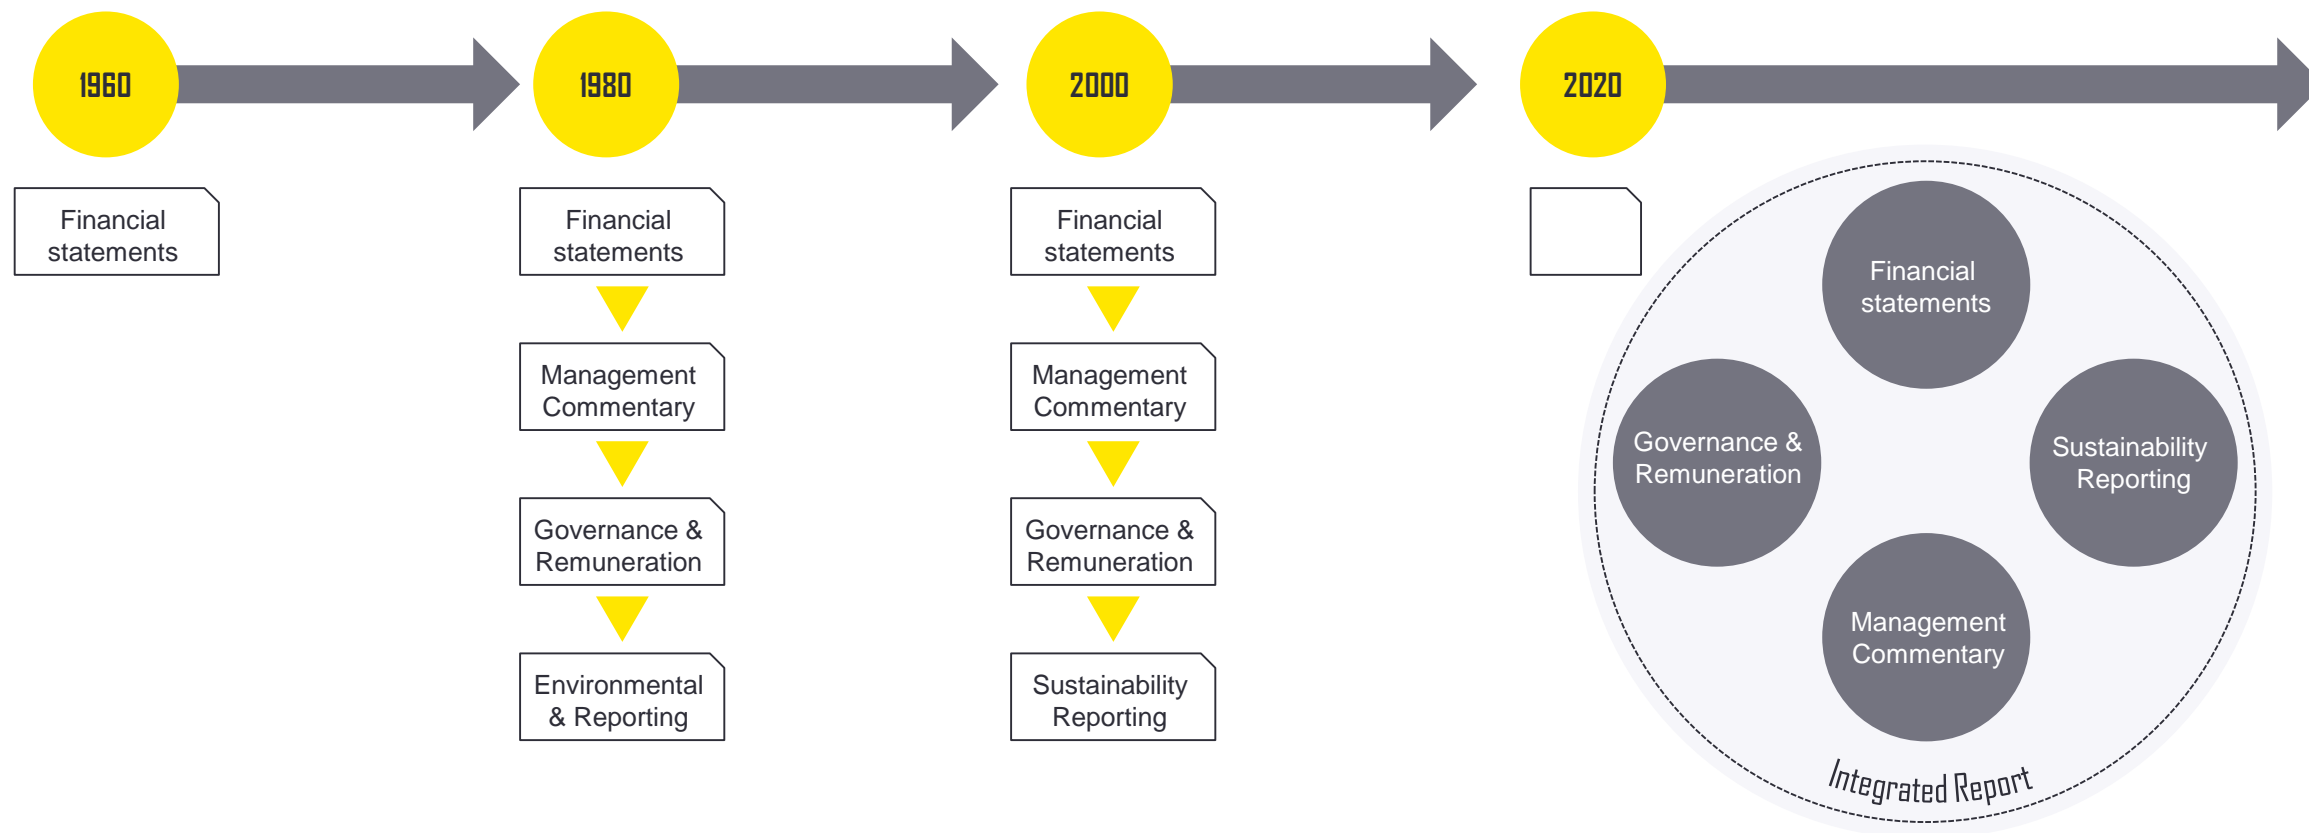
1960

Financial statements

1980

Financial statements

Management Commentary

Governance & Remuneration

Environmental & Reporting

2000

Financial statements

Management Commentary

Governance & Remuneration

Sustainability Reporting

2020

Financial statements

Governance & Remuneration

Sustainability Reporting

Management Commentary

Integrated Report